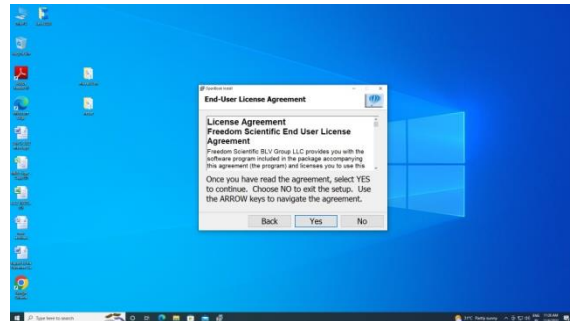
End-User License Agreement

License Agreement
Freedom Scientific End User License Agreement
Freedom Scientific BLV Group LLC provides you with the software program included in the package accompanying this agreement (the program) and licenses you to use this

Once you have read the agreement, select YES to continue. Choose NO to exit the setup. Use the ARROW keys to navigate the agreement.

Back
Yes
No

Type here to search